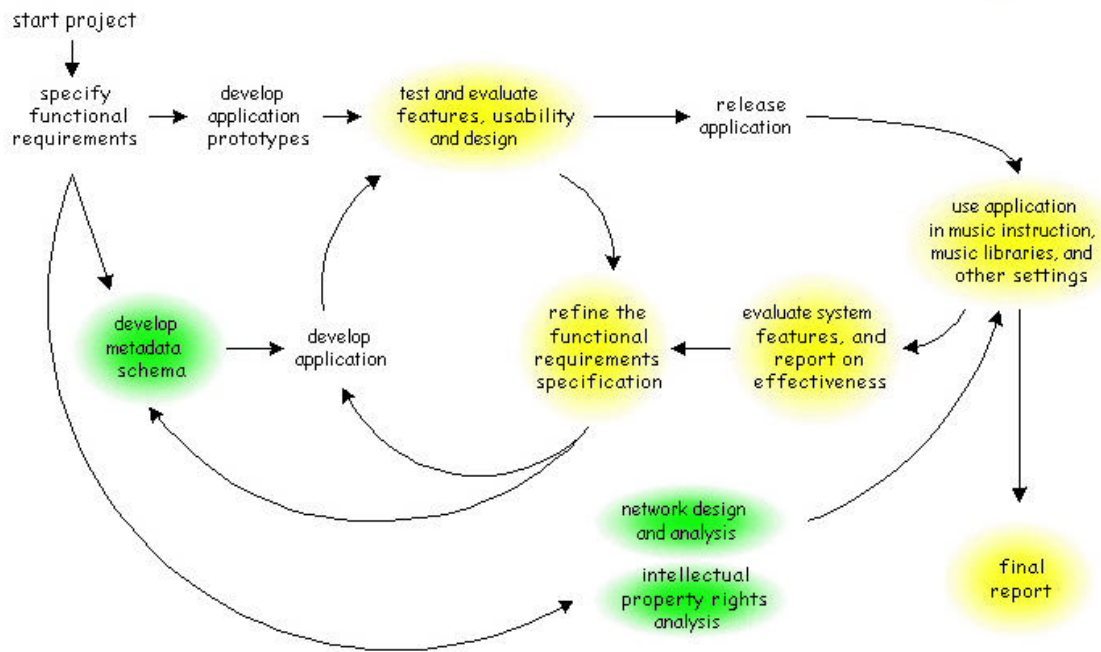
start project

specify functional requirements

develop application prototypes

test and evaluate features, usability and design

release application

use application in music instruction, music libraries, and other settings

develop metadata schema

develop application

refine the functional requirements specification

evaluate system features, and report on effectiveness

network design and analysis

intellectual property rights analysis

final report